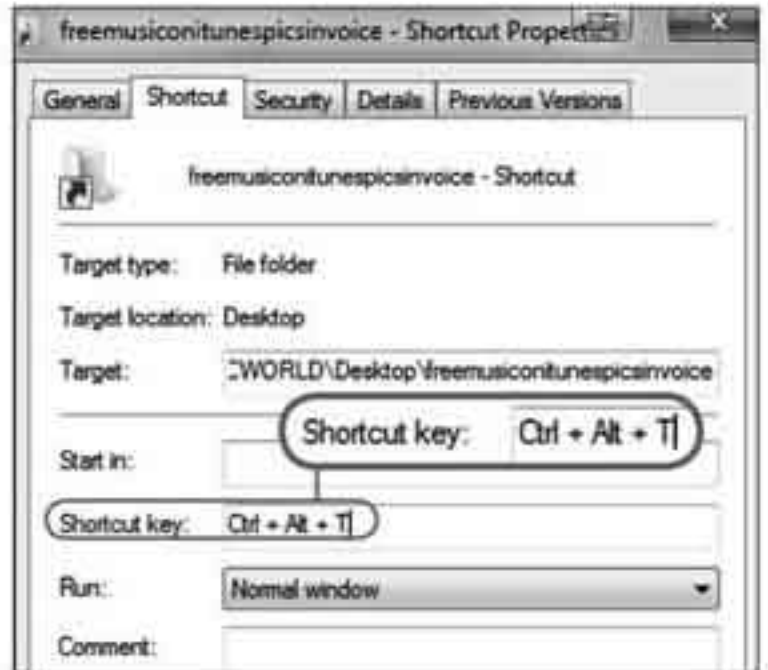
freemusiconitunespicsinvoice - Shortcut Properties

General | Shortcut | Security | Details | Previous Versions

freemusiconitunespicsinvoice - Shortcut

Target type: File folder

Target location: Desktop

Target: :WORLD\Desktop\freemusiconitunespicsinvoice

Shortcut key: Ctrl + Alt + T

Start in:

Shortcut key: Ctrl + Alt + T

Run: Normal window

Comment: